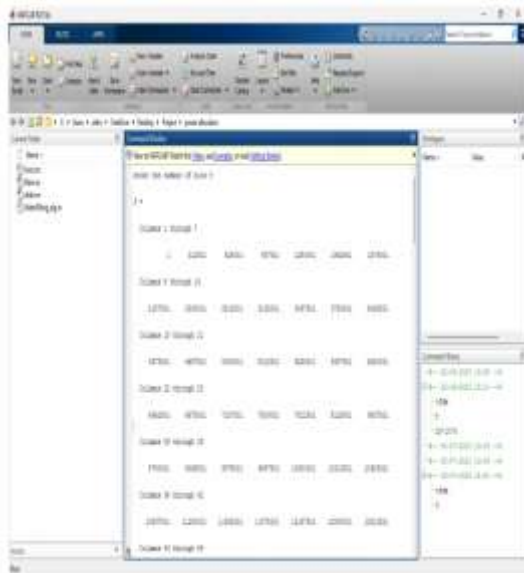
MATLAB R2014a

HOME PLOTS APPS

Current Folder

Command Window

Workspace

Name Value

Command History

Enter the number of term:

y =

Columns 1 through 7

Columns 8 through 14

Columns 15 through 21

Columns 22 through 28

Columns 29 through 35

Columns 36 through 42

Columns 43 through 49

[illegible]